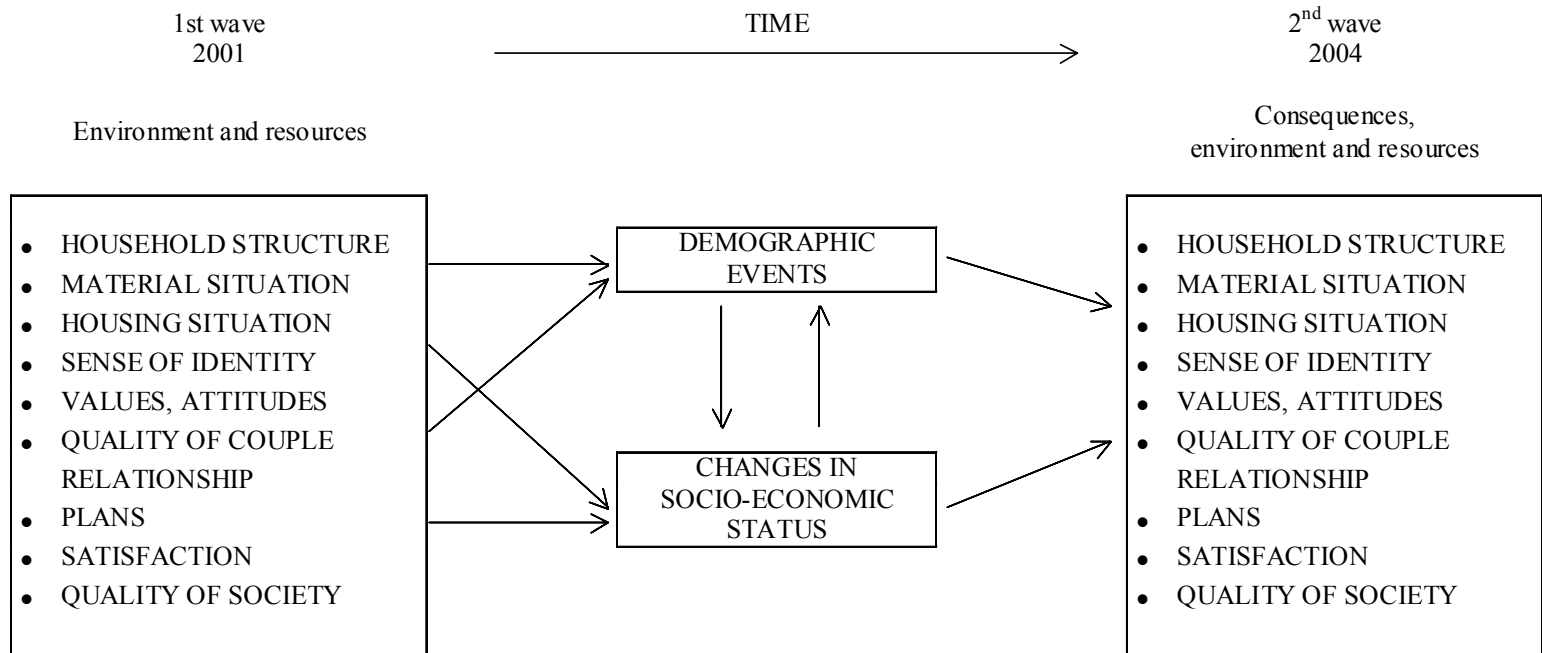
1st wave
2001

TIME

2$^{nd}$ wave
2004

Environment and resources

Consequences, environment and resources

- HOUSEHOLD STRUCTURE
- MATERIAL SITUATION
- HOUSING SITUATION
- SENSE OF IDENTITY
- VALUES, ATTITUDES
- QUALITY OF COUPLE RELATIONSHIP
- PLANS
- SATISFACTION
- QUALITY OF SOCIETY

DEMOGRAPHIC EVENTS

CHANGES IN SOCIO-ECONOMIC STATUS

- HOUSEHOLD STRUCTURE
- MATERIAL SITUATION
- HOUSING SITUATION
- SENSE OF IDENTITY
- VALUES, ATTITUDES
- QUALITY OF COUPLE RELATIONSHIP
- PLANS
- SATISFACTION
- QUALITY OF SOCIETY